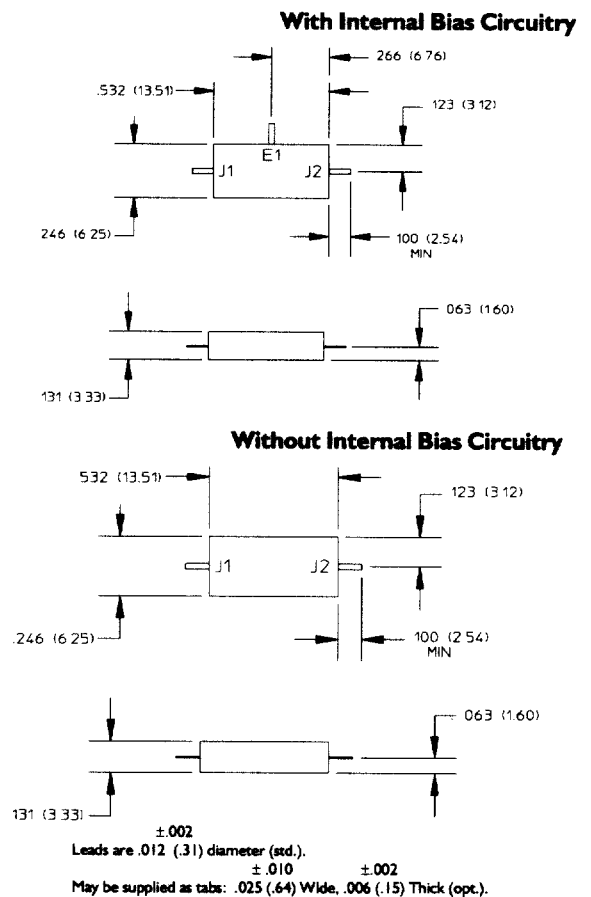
With Internal Bias Circuitry

266 (6 76)

.532 (13.51)

123 (3 12)

E1

J1

J2

246 (6 25)

100 (2.54) MIN

063 (160)

131 (3 33)

Without Internal Bias Circuitry

532 (13.51)

123 (3 12)

J1

J2

.246 (6 25)

100 (2 54) MIN

063 (1.60)

131 (3 33)

±.002
Leads are .012 (.31) diameter (std.).
±.010 ±.002
May be supplied as tabs: .025 (.64) Wide, .006 (.15) Thick (opt.).